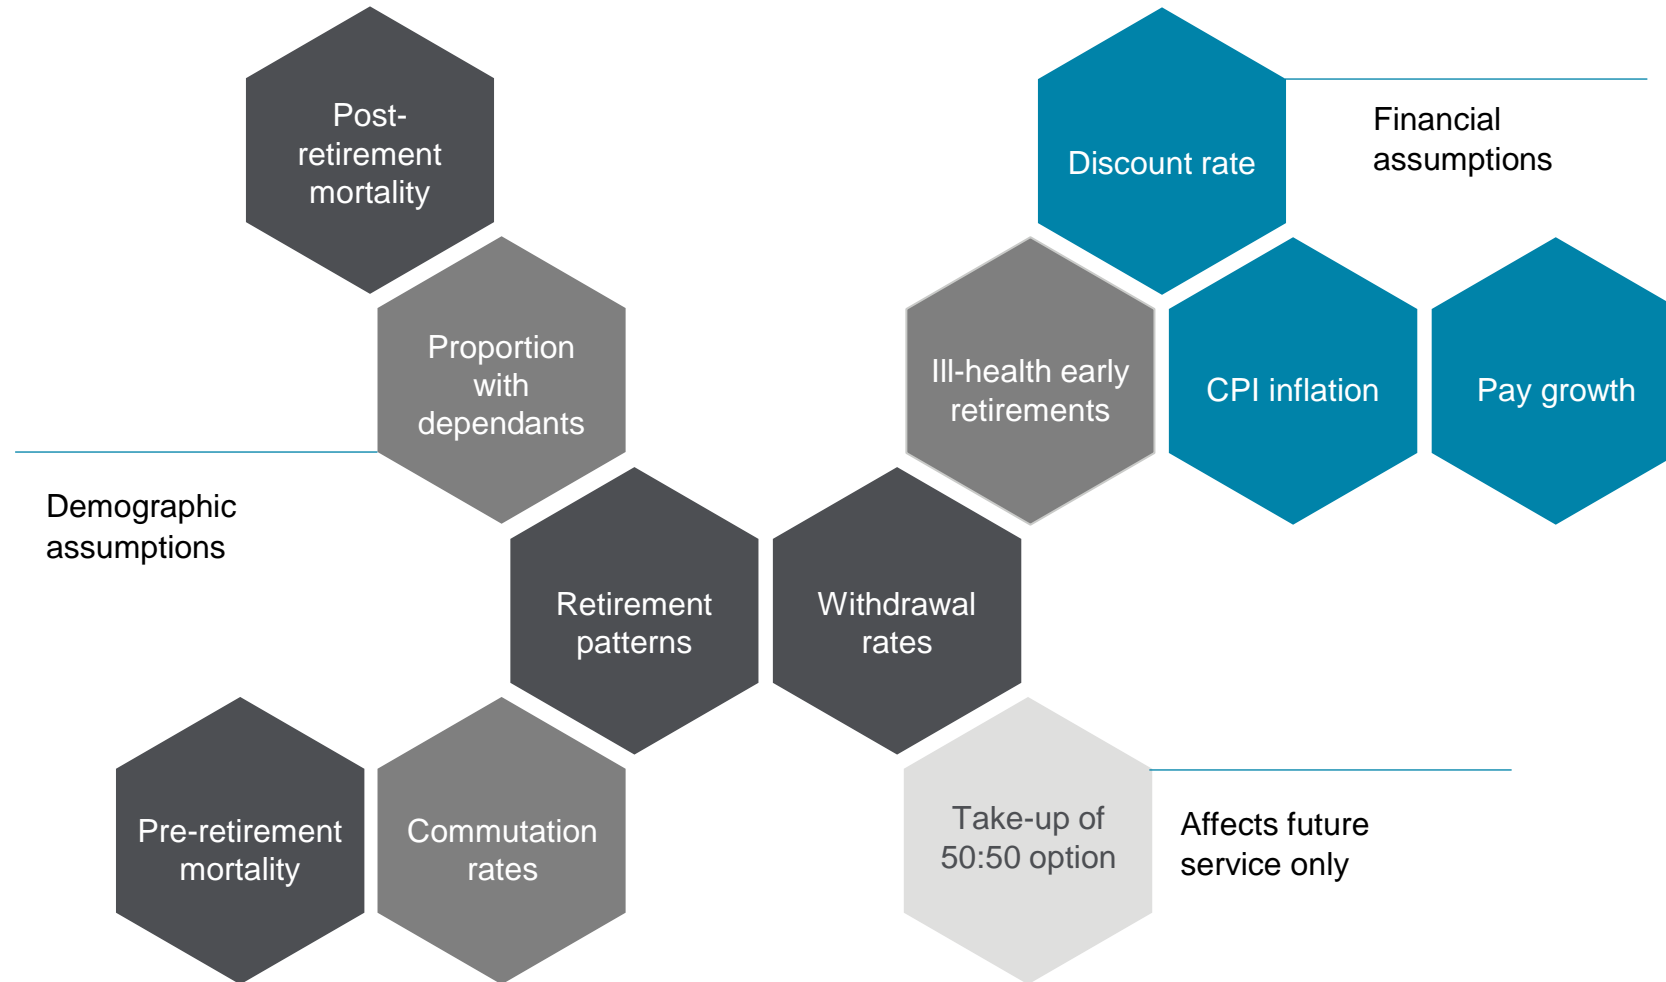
Post-retirement mortality

Discount rate

Financial assumptions

Proportion with dependants

Ill-health early retirements

CPI inflation

Pay growth

Demographic assumptions

Retirement patterns

Withdrawal rates

Pre-retirement mortality

Commutation rates

Take-up of 50:50 option

Affects future service only